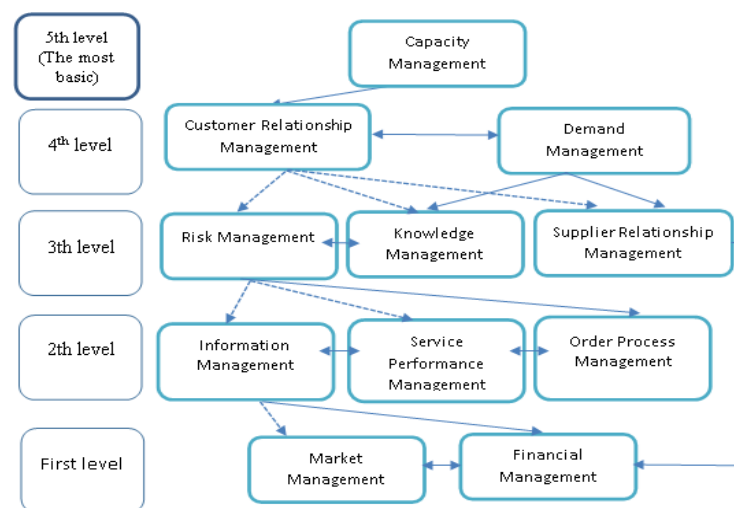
5th level (The most basic)

Capacity Management

$4^{th}$ level

Customer Relationship Management

Demand Management

3th level

Risk Management

Knowledge Management

Supplier Relationship Management

2th level

Information Management

Service Performance Management

Order Process Management

First level

Market Management

Financial Management